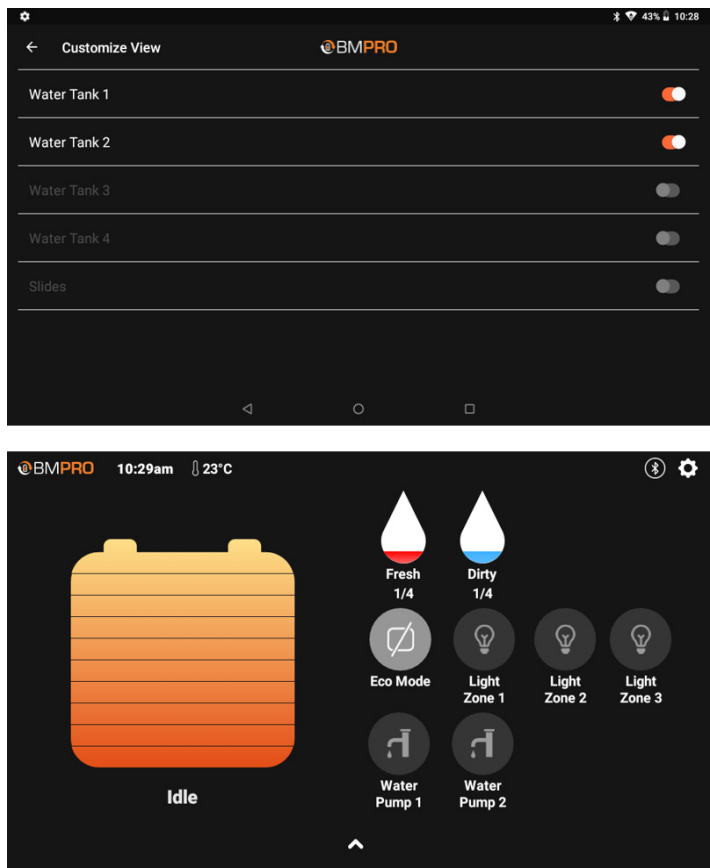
43% 10:28

← Customize View BMPRO

Water Tank 1

Water Tank 2

Water Tank 3

Water Tank 4

Slides

BMPRO 10:29am 23°C

Fresh 1/4

Dirty 1/4

Eco Mode

Light Zone 1

Light Zone 2

Light Zone 3

Water Pump 1

Water Pump 2

Idle